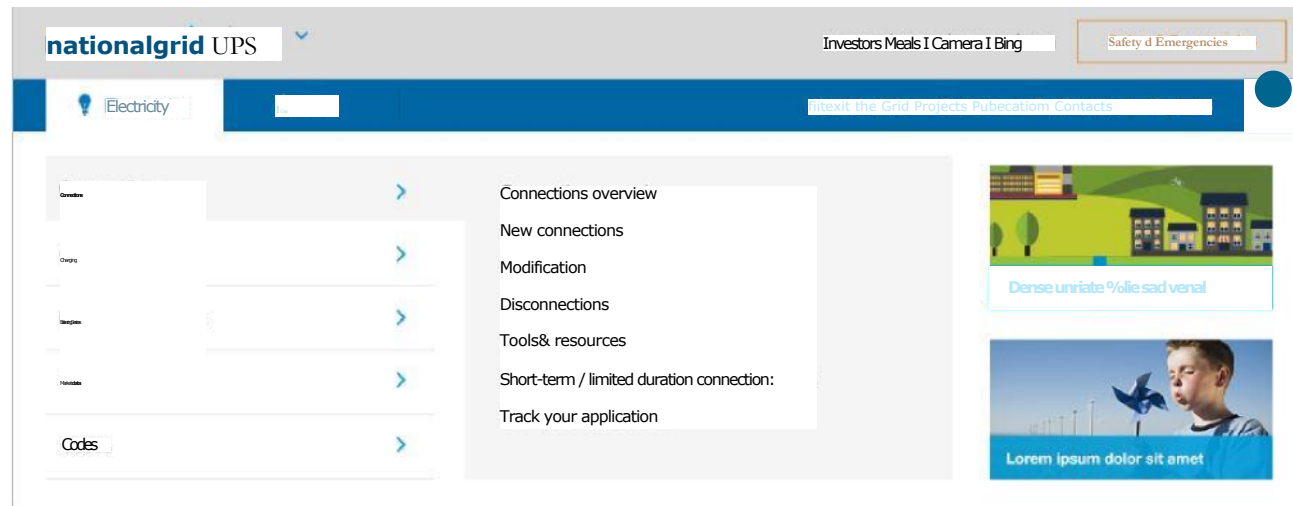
nationalgrid UPS

Investors Meals I Camera I Bing

Safety d Emergencies

Electricity

Ilitexit the Grid Projects Pubecatiom Contacts

Connections

Charging

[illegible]

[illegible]

Codes

Connections overview

New connections

Modification

Disconnections

Tools& resources

Short-term / limited duration connection:

Track your application

Dense unriate %olie sad venal

Lorem ipsum dolor sit amet